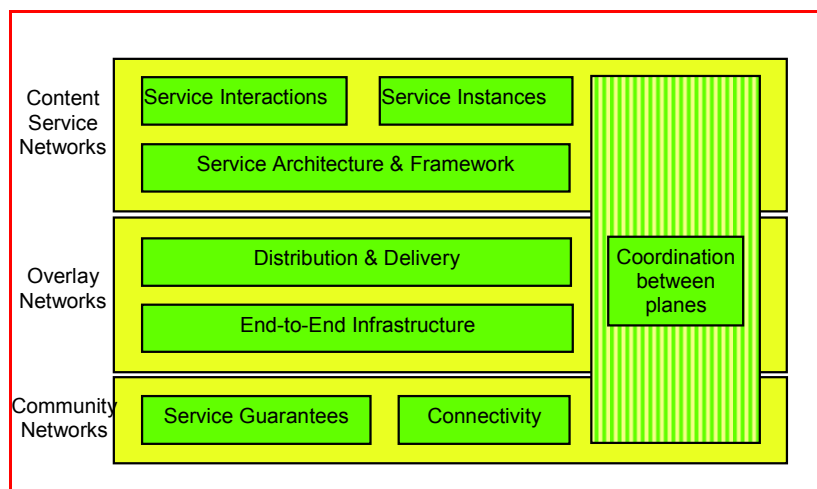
Content Service Networks

Service Interactions

Service Instances

Service Architecture & Framework

Overlay Networks

Distribution & Delivery

End-to-End Infrastructure

Coordination between planes

Community Networks

Service Guarantees

Connectivity